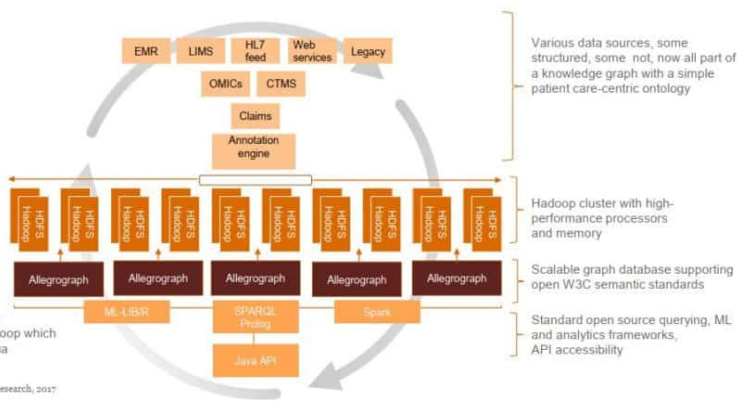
EMR
LIMS
HL7 feed
Web services
Legacy
OMICs
CTMS
Claims
Annotation engine

Various data sources, some structured, some not, now all part of a knowledge graph with a simple patient care-centric ontology

Hadoop HDFS
Hadoop HDFS
Hadoop HDFS
Hadoop HDFS
Hadoop HDFS
Hadoop HDFS
Hadoop HDFS
Hadoop HDFS
Hadoop HDFS
Hadoop HDFS

Hadoop cluster with high-performance processors and memory

Allegrograph
Allegrograph
Allegrograph
Allegrograph
Allegrograph

Scalable graph database supporting open W3C semantic standards

ML-LIB/R
SPARQL Prolog
Spark
Java API

Standard open source querying, ML and analytics frameworks, API accessibility

oop which
a

esearch, 2017